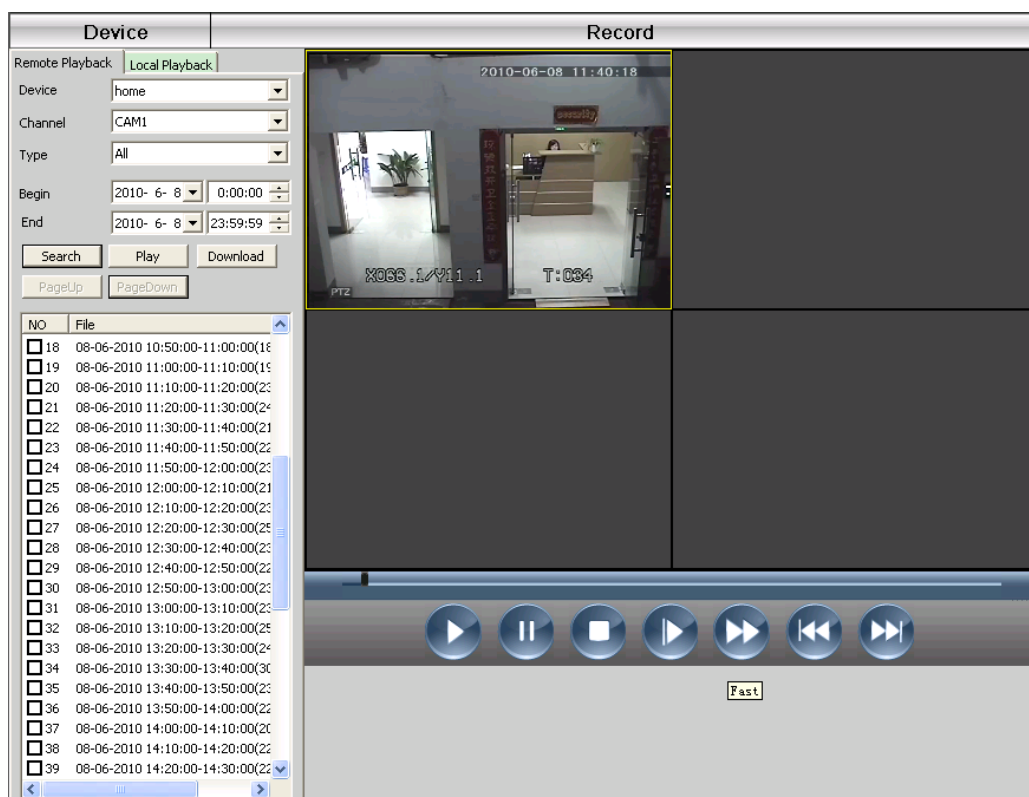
Device

Record

Remote Playback Local Playback

Device home
Channel CAM1
Type All
Begin 2010- 6- 8 0:00:00
End 2010- 6- 8 23:59:59

Search Play Download
PageUp PageDown

| NO | File |
|---|---|
| 18 | 08-06-2010 10:50:00-11:00:00(18 |
| 19 | 08-06-2010 11:00:00-11:10:00(1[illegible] |
| 20 | 08-06-2010 11:10:00-11:20:00(2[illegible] |
| 21 | 08-06-2010 11:20:00-11:30:00(2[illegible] |
| 22 | 08-06-2010 11:30:00-11:40:00(21 |
| 23 | 08-06-2010 11:40:00-11:50:00(22 |
| 24 | 08-06-2010 11:50:00-12:00:00(2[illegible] |
| 25 | 08-06-2010 12:00:00-12:10:00(21 |
| 26 | 08-06-2010 12:10:00-12:20:00(2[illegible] |
| 27 | 08-06-2010 12:20:00-12:30:00(25 |
| 28 | 08-06-2010 12:30:00-12:40:00(2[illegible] |
| 29 | 08-06-2010 12:40:00-12:50:00(22 |
| 30 | 08-06-2010 12:50:00-13:00:00(2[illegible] |
| 31 | 08-06-2010 13:00:00-13:10:00(2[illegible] |
| 32 | 08-06-2010 13:10:00-13:20:00(25 |
| 33 | 08-06-2010 13:20:00-13:30:00(2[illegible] |
| 34 | 08-06-2010 13:30:00-13:40:00(30 |
| 35 | 08-06-2010 13:40:00-13:50:00(2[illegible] |
| 36 | 08-06-2010 13:50:00-14:00:00(22 |
| 37 | 08-06-2010 14:00:00-14:10:00(20 |
| 38 | 08-06-2010 14:10:00-14:20:00(22 |
| 39 | 08-06-2010 14:20:00-14:30:00(22 |

2010-06-08 11:40:18
security
X066.1/Y11.1 T:034
PTZ

Fast